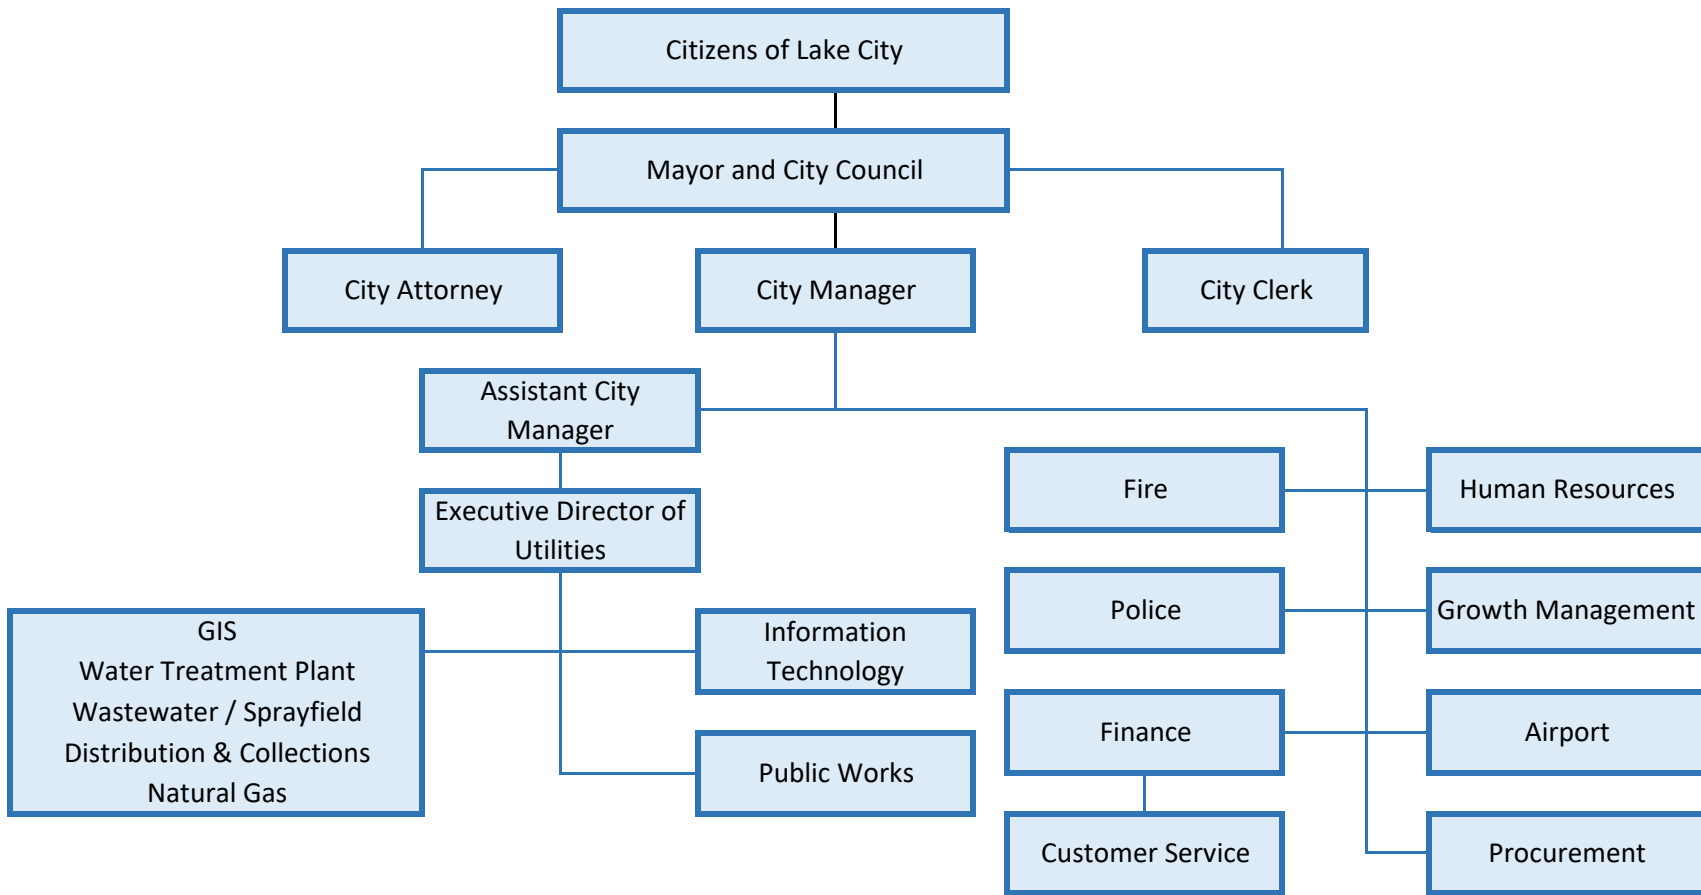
Citizens of Lake City

Mayor and City Council

City Attorney

City Manager

City Clerk

Assistant City Manager

Executive Director of Utilities

GIS
Water Treatment Plant
Wastewater / Sprayfield
Distribution & Collections
Natural Gas

Information Technology

Public Works

Fire

Police

Finance

Customer Service

Human Resources

Growth Management

Airport

Procurement